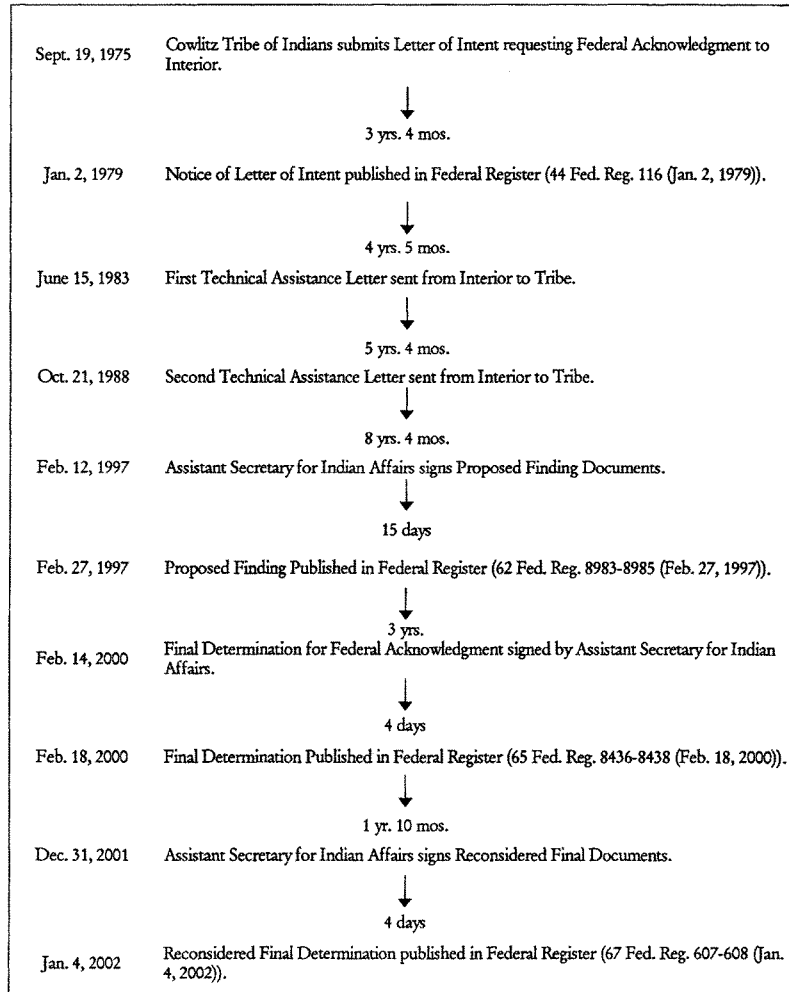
Sept. 19, 1975 Cowlitz Tribe of Indians submits Letter of Intent requesting Federal Acknowledgment to Interior.

3 yrs. 4 mos.

Jan. 2, 1979 Notice of Letter of Intent published in Federal Register (44 Fed. Reg. 116 (Jan. 2, 1979)).

4 yrs. 5 mos.

June 15, 1983 First Technical Assistance Letter sent from Interior to Tribe.

5 yrs. 4 mos.

Oct. 21, 1988 Second Technical Assistance Letter sent from Interior to Tribe.

8 yrs. 4 mos.

Feb. 12, 1997 Assistant Secretary for Indian Affairs signs Proposed Finding Documents.

15 days

Feb. 27, 1997 Proposed Finding Published in Federal Register (62 Fed. Reg. 8983-8985 (Feb. 27, 1997)).

3 yrs.

Feb. 14, 2000 Final Determination for Federal Acknowledgment signed by Assistant Secretary for Indian Affairs.

4 days

Feb. 18, 2000 Final Determination Published in Federal Register (65 Fed. Reg. 8436-8438 (Feb. 18, 2000)).

1 yr. 10 mos.

Dec. 31, 2001 Assistant Secretary for Indian Affairs signs Reconsidered Final Documents.

4 days

Jan. 4, 2002 Reconsidered Final Determination published in Federal Register (67 Fed. Reg. 607-608 (Jan. 4, 2002)).